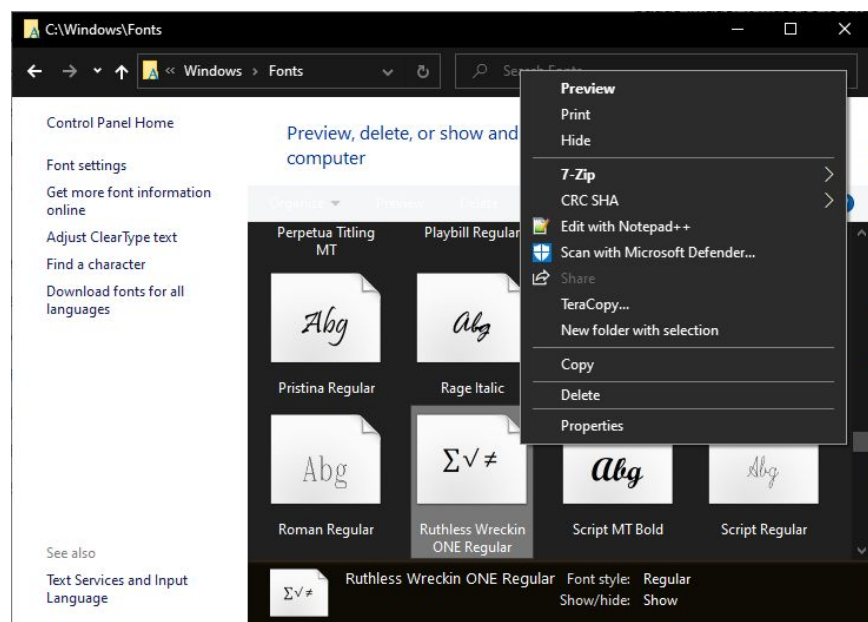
C:\Windows\Fonts

« Windows › Fonts

Search Fonts

Control Panel Home

Font settings

Get more font information online

Adjust ClearType text

Find a character

Download fonts for all languages

Preview, delete, or show and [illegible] computer

Organize Preview Delete

Perpetua Titling MT

Playbill Regular

Abg

Abg

Pristina Regular

Rage Italic

Abg

$\Sigma\surd\neq$

Abg

Abg

Roman Regular

Ruthless Wreckin ONE Regular

Script MT Bold

Script Regular

See also

Text Services and Input Language

$\Sigma\surd\neq$

Ruthless Wreckin ONE Regular Font style: Regular

Show/hide: Show

Preview

Print

Hide

7-Zip

CRC SHA

Edit with Notepad++

Scan with Microsoft Defender...

Share

TeraCopy...

New folder with selection

Copy

Delete

Properties